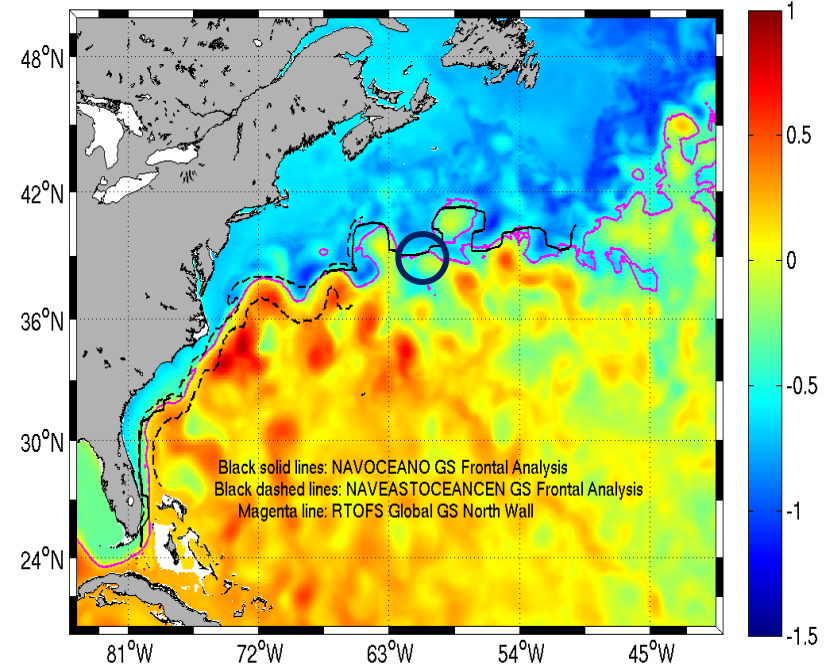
48°N
42°N
36°N
30°N
24°N
81°W
72°W
63°W
54°W
45°W
1
0.5
0
-0.5
-1
-1.5

Black solid lines: NAVOCEANO GS Frontal Analysis
Black dashed lines: NAVEASTOCEANCEN GS Frontal Analysis
Magenta line: RTOFS Global GS North Wall